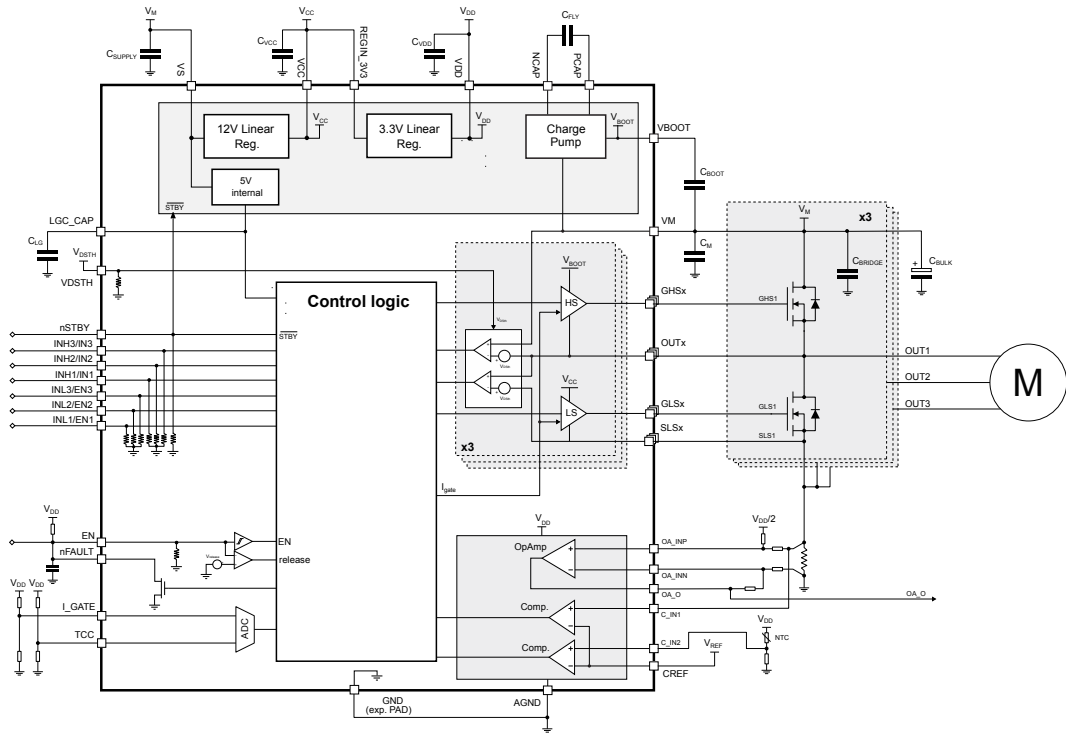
$V_M$
$C_{SUPPLY}$
VS
$V_{CC}$
$C_{VCC}$
VCC
REGIN_3V3
$V_{DD}$
$C_{VDD}$
VDD
$C_{FLY}$
NCAP
PCAP
12V Linear Reg.
$V_{CC}$
3.3V Linear Reg.
$V_{DD}$
Charge Pump
$V_{BOOT}$
VBOOT
$C_{BOOT}$
5V internal
$\overline{STBY}$
LGC_CAP
VM
$C_M$
$V_M$
x3
$C_{LG}$
$V_{DSTH}$
VDSTH
$C_{BRIDGE}$
$C_{BULK}$
$V_{BOOT}$
Control logic
HS
GHSx
GHS1
nSTBY
$\overline{STBY}$
INH3/IN3
INH2/IN2
INH1/IN1
INL3/EN3
INL2/EN2
INL1/EN1
OUTx
OUT1
OUT2
OUT3
M
$V_{CC}$
LS
GLSx
GLS1
SLSx
SLS1
x3
$I_{gate}$
$V_{DD}$
EN
nFAULT
EN
release
$V_{DD}$
$V_{DD}$
$V_{DD}$
OpAmp
OA_INP
$V_{DD}/2$
OA_INN
OA_O
OA_O
I_GATE
Comp.
C_IN1
TCC
ADC
Comp.
C_IN2
$V_{REF}$
$V_{DD}$
NTC
CREF
GND (exp. PAD)
AGND